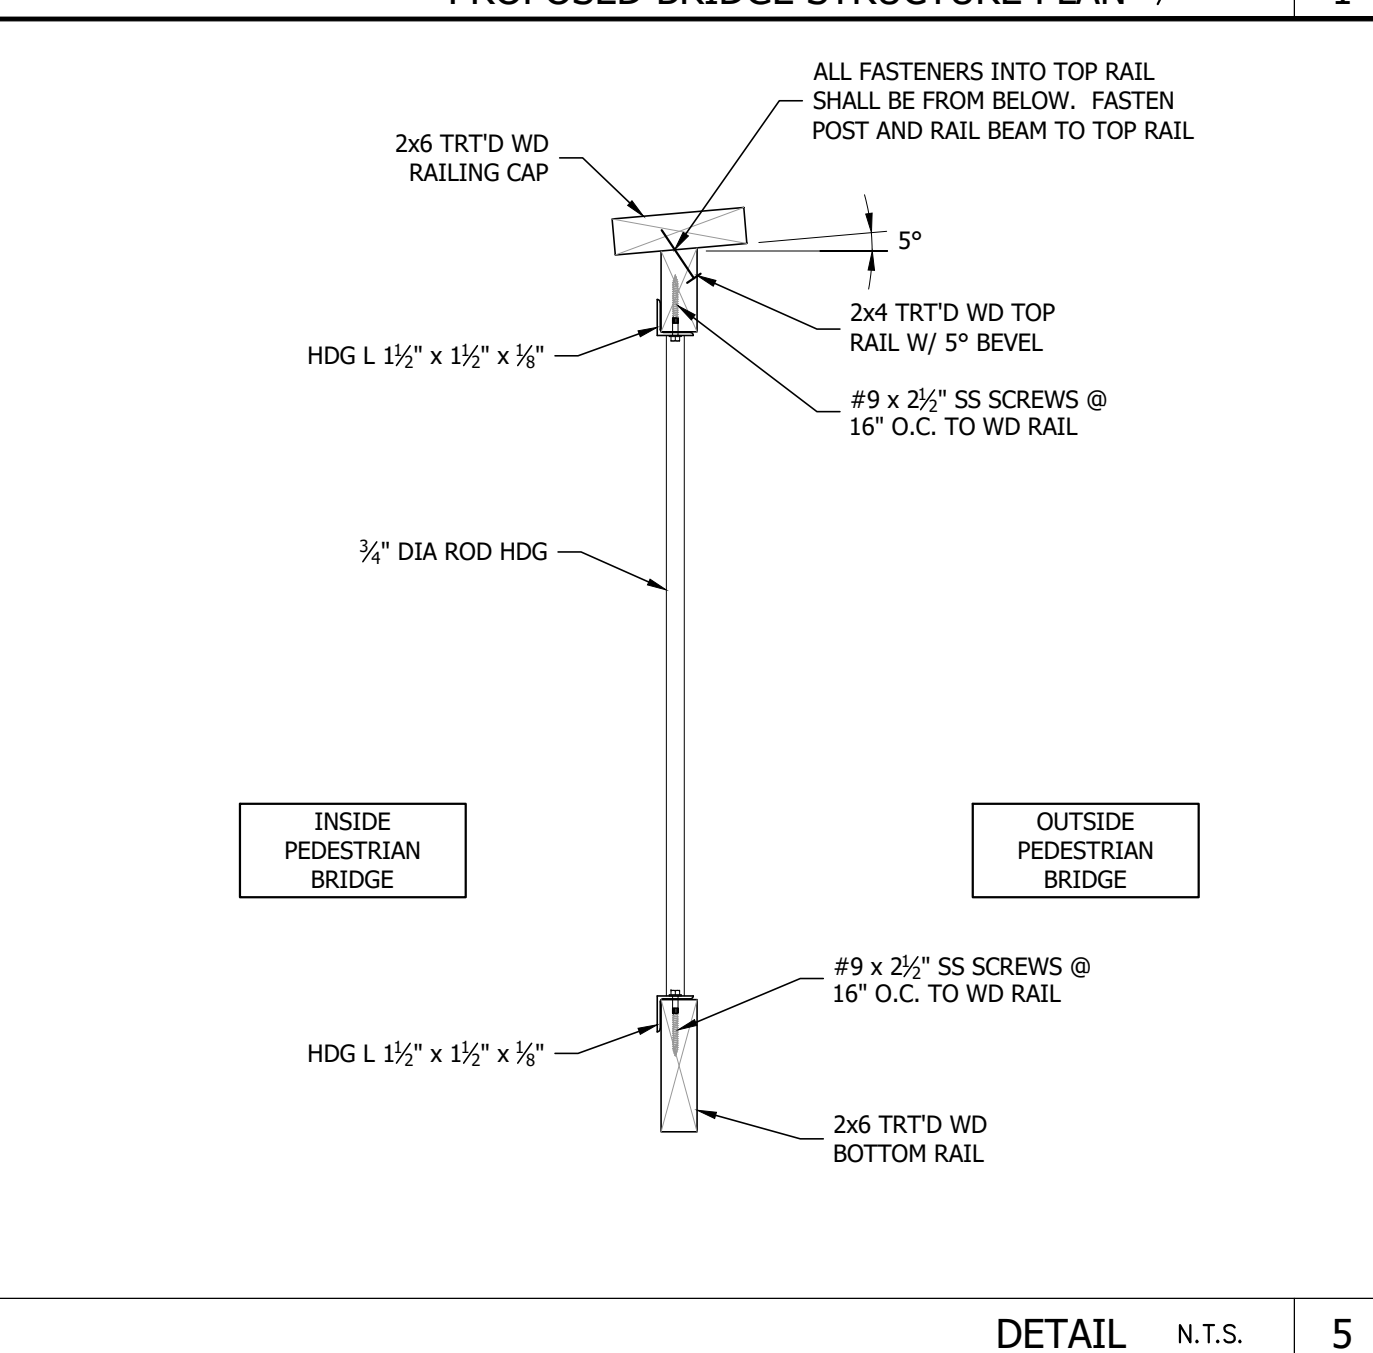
PROPOSED BRIDGE STRUCTURE PLAN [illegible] | 1

ALL FASTENERS INTO TOP RAIL SHALL BE FROM BELOW. FASTEN POST AND RAIL BEAM TO TOP RAIL

2x6 TRT'D WD RAILING CAP

5°

2x4 TRT'D WD TOP RAIL W/ 5° BEVEL

HDG L $1\frac{1}{2}$" x $1\frac{1}{2}$" x $\frac{1}{8}$"

#9 x $2\frac{1}{2}$" SS SCREWS @ 16" O.C. TO WD RAIL

$\frac{3}{4}$" DIA ROD HDG

INSIDE PEDESTRIAN BRIDGE

OUTSIDE PEDESTRIAN BRIDGE

#9 x $2\frac{1}{2}$" SS SCREWS @ 16" O.C. TO WD RAIL

HDG L $1\frac{1}{2}$" x $1\frac{1}{2}$" x $\frac{1}{8}$"

2x6 TRT'D WD BOTTOM RAIL

DETAIL N.T.S. | 5